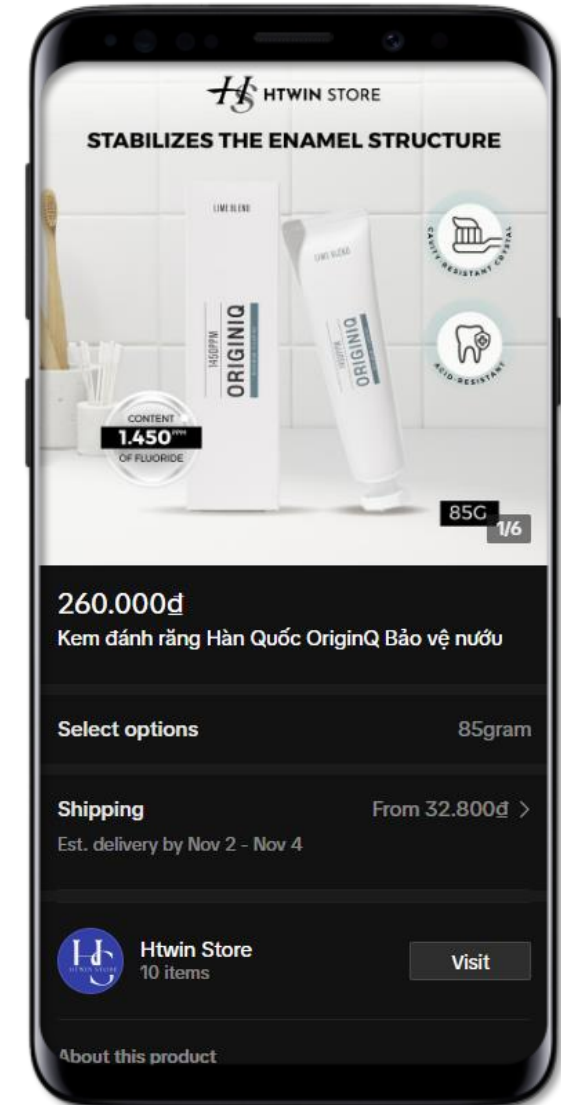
HS HTWIN STORE

STABILIZES THE ENAMEL STRUCTURE

LIME BLEND

1450PPM

ORIGINIQ

LIME BLEND

ORIGINIQ

CAVITY RESISTANT CRYSTAL

ACID-RESISTANT

CONTENT
1.450$^{PPM}$
OF FLUORIDE

85G

1/6

260.000₫
Kem đánh răng Hàn Quốc OriginQ Bảo vệ nướu

Select options
85gram

Shipping
From 32.800₫ >
Est. delivery by Nov 2 - Nov 4

HG
HTWIN STORE

Htwin Store
10 items

Visit

About this product